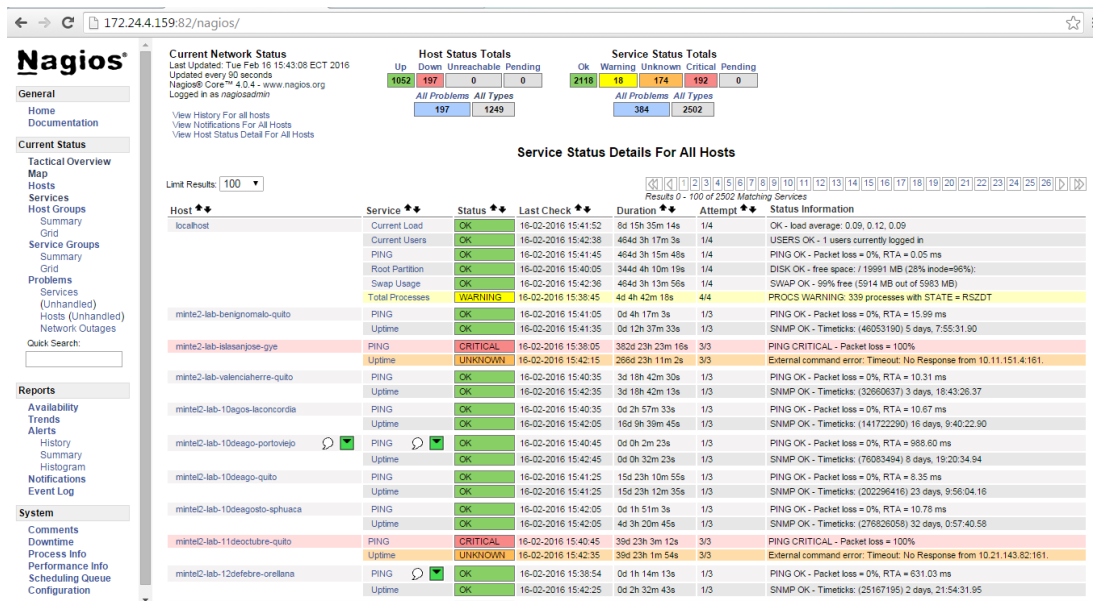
172.24.4.159:82/nagios/

Nagios®

General
Home
Documentation

Current Status
Tactical Overview
Map
Hosts
Services
Host Groups
Summary
Grid
Service Groups
Summary
Grid
Problems
Services (Unhandled)
Hosts (Unhandled)
Network Outages

Quick Search:

Reports
Availability
Trends
Alerts
History
Summary
Histogram
Notifications
Event Log

System
Comments
Downtime
Process Info
Performance Info
Scheduling Queue
Configuration

Current Network Status
Last Updated: Tue Feb 16 15:43:08 ECT 2016
Updated every 90 seconds
Nagios® Core™ 4.0.4 - www.nagios.org
Logged in as nagiosadmin

View History For all hosts
View Notifications For All Hosts
View Host Status Detail For All Hosts

Host Status Totals

| Up | Down | Unreachable | Pending |
|---|---|---|---|
| 1052 | 197 | 0 | 0 |

| All Problems | All Types |
|---|---|
| 197 | 1249 |

Service Status Totals

| Ok | Warning | Unknown | Critical | Pending |
|---|---|---|---|---|
| 2118 | 18 | 174 | 192 | 0 |

| All Problems | All Types |
|---|---|
| 384 | 2502 |

Service Status Details For All Hosts

Limit Results: 100

1 2 3 4 5 6 7 8 9 10 11 12 13 14 15 16 17 18 19 20 21 22 23 24 25 26
Results 0 - 100 of 2502 Matching Services

| Host | Service | Status | Last Check | Duration | Attempt | Status Information |
|---|---|---|---|---|---|---|
| localhost | Current Load | OK | 16-02-2016 15:41:52 | 8d 15h 35m 14s | 1/4 | OK - load average: 0.09, 0.12, 0.09 |
| | Current Users | OK | 16-02-2016 15:42:38 | 464d 3h 17m 3s | 1/4 | USERS OK - 1 users currently logged in |
| | PING | OK | 16-02-2016 15:41:45 | 464d 3h 15m 48s | 1/4 | PING OK - Packet loss = 0%, RTA = 0.05 ms |
| | Root Partition | OK | 16-02-2016 15:40:05 | 344d 4h 10m 19s | 1/4 | DISK OK - free space: / 19991 MB (28% inode=96%): |
| | Swap Usage | OK | 16-02-2016 15:42:36 | 464d 3h 13m 56s | 1/4 | SWAP OK - 99% free (5914 MB out of 5983 MB) |
| | Total Processes | WARNING | 16-02-2016 15:38:45 | 4d 4h 42m 18s | 4/4 | PROCS WARNING: 339 processes with STATE = RSZDT |
| minte2-lab-benignomalo-quito | PING | OK | 16-02-2016 15:41:05 | 0d 4h 17m 3s | 1/3 | PING OK - Packet loss = 0%, RTA = 15.99 ms |
| | Uptime | OK | 16-02-2016 15:42:35 | 0d 12h 37m 33s | 1/3 | SNMP OK - Timeticks: (46053190) 5 days, 7:55:31.90 |
| minte2-lab-islasanjose-gye | PING | CRITICAL | 16-02-2016 15:38:05 | 382d 23h 23m 16s | 3/3 | PING CRITICAL - Packet loss = 100% |
| | Uptime | UNKNOWN | 16-02-2016 15:42:15 | 266d 23h 11m 2s | 3/3 | External command error: Timeout: No Response from 10.11.151.4:161. |
| minte2-lab-valenciaherre-quito | PING | OK | 16-02-2016 15:40:35 | 3d 18h 42m 30s | 1/3 | PING OK - Packet loss = 0%, RTA = 10.31 ms |
| | Uptime | OK | 16-02-2016 15:42:35 | 3d 18h 42m 13s | 1/3 | SNMP OK - Timeticks: (32660637) 3 days, 18:43:26.37 |
| mintel2-lab-10agos-laconcordia | PING | OK | 16-02-2016 15:40:35 | 0d 2h 57m 33s | 1/3 | PING OK - Packet loss = 0%, RTA = 10.67 ms |
| | Uptime | OK | 16-02-2016 15:42:05 | 16d 9h 39m 45s | 1/3 | SNMP OK - Timeticks: (141722290) 16 days, 9:40:22.90 |
| mintel2-lab-10deago-portoviejo | PING | OK | 16-02-2016 15:40:45 | 0d 0h 2m 23s | 1/3 | PING OK - Packet loss = 0%, RTA = 988.60 ms |
| | Uptime | OK | 16-02-2016 15:42:45 | 0d 0h 32m 23s | 1/3 | SNMP OK - Timeticks: (76083494) 8 days, 19:20:34.94 |
| mintel2-lab-10deago-quito | PING | OK | 16-02-2016 15:41:25 | 15d 23h 10m 55s | 1/3 | PING OK - Packet loss = 0%, RTA = 8.35 ms |
| | Uptime | OK | 16-02-2016 15:41:25 | 15d 23h 12m 35s | 1/3 | SNMP OK - Timeticks: (202296416) 23 days, 9:56:04.16 |
| mintel2-lab-10deagosto-sphuaca | PING | OK | 16-02-2016 15:42:05 | 0d 1h 51m 3s | 1/3 | PING OK - Packet loss = 0%, RTA = 10.78 ms |
| | Uptime | OK | 16-02-2016 15:42:05 | 4d 3h 20m 45s | 1/3 | SNMP OK - Timeticks: (276826058) 32 days, 0:57:40.58 |
| mintel2-lab-11deoctubre-quito | PING | CRITICAL | 16-02-2016 15:40:45 | 39d 23h 3m 12s | 3/3 | PING CRITICAL - Packet loss = 100% |
| | Uptime | UNKNOWN | 16-02-2016 15:42:35 | 39d 23h 1m 54s | 3/3 | External command error: Timeout: No Response from 10.21.143.82:161. |
| mintel2-lab-12defebre-orellana | PING | OK | 16-02-2016 15:38:54 | 0d 1h 14m 13s | 1/3 | PING OK - Packet loss = 0%, RTA = 631.03 ms |
| | Uptime | OK | 16-02-2016 15:42:25 | 0d 2h 32m 43s | 1/3 | SNMP OK - Timeticks: (25167195) 2 days, 21:54:31.95 |